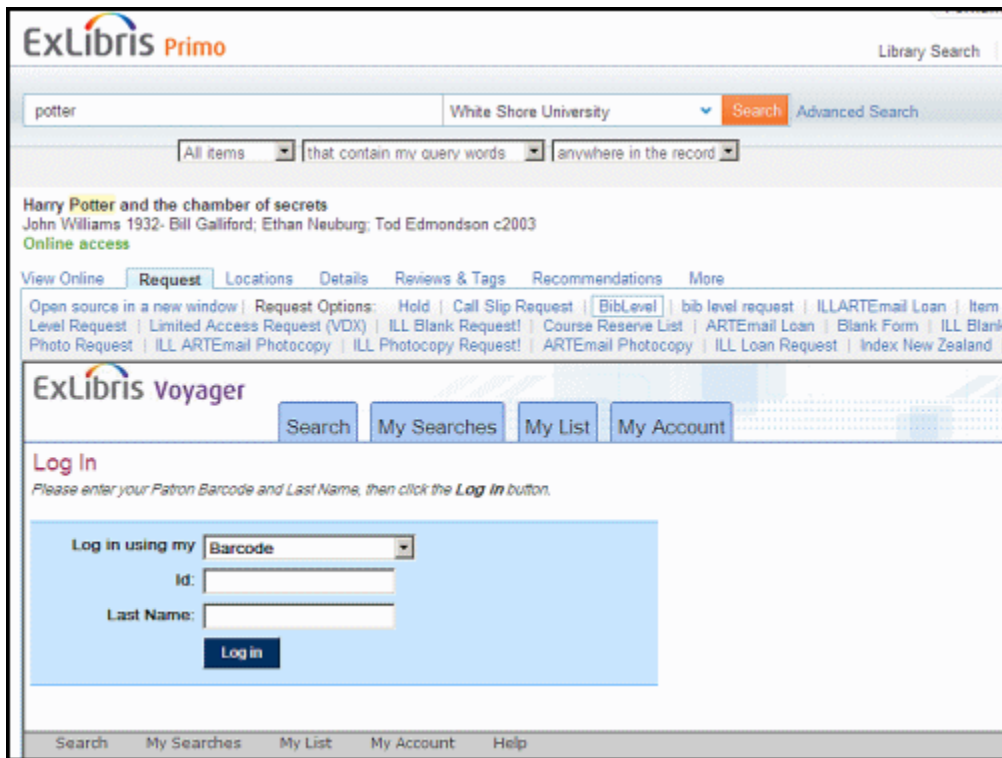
ExLibris Primo

Library Search

potter
White Shore University
Search
Advanced Search

All items
that contain my query words
anywhere in the record

Harry Potter and the chamber of secrets
John Williams 1932- Bill Galliford; Ethan Neuburg; Tod Edmondson c2003
Online access

View Online | Request | Locations | Details | Reviews & Tags | Recommendations | More

Open source in a new window | Request Options: Hold | Call Slip Request | BibLevel | bib level request | ILLARTEmail Loan | Item Level Request | Limited Access Request (VDX) | ILL Blank Request! | Course Reserve List | ARTEmail Loan | Blank Form | ILL Blank Photo Request | ILL ARTEmail Photocopy | ILL Photocopy Request! | ARTEmail Photocopy | ILL Loan Request | Index New Zealand

ExLibris Voyager

Search | My Searches | My List | My Account

Log In
Please enter your Patron Barcode and Last Name, then click the Log In button.

Log in using my Barcode
Id:
Last Name:
Log in

Search | My Searches | My List | My Account | Help